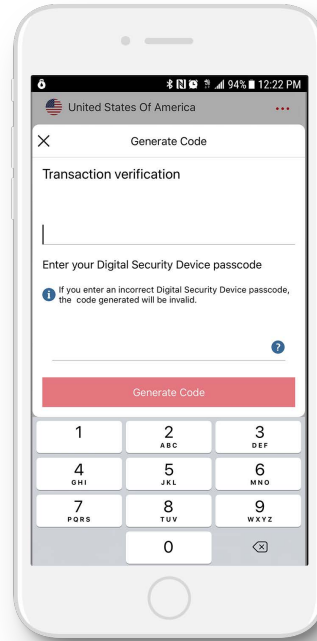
94% 12:22 PM

United States Of America

Generate Code

Transaction verification

Enter your Digital Security Device passcode

If you enter an incorrect Digital Security Device passcode, the code generated will be invalid.

Generate Code

1
2 ABC
3 DEF
4 GHI
5 JKL
6 MNO
7 PQRS
8 TUV
9 WXYZ
0